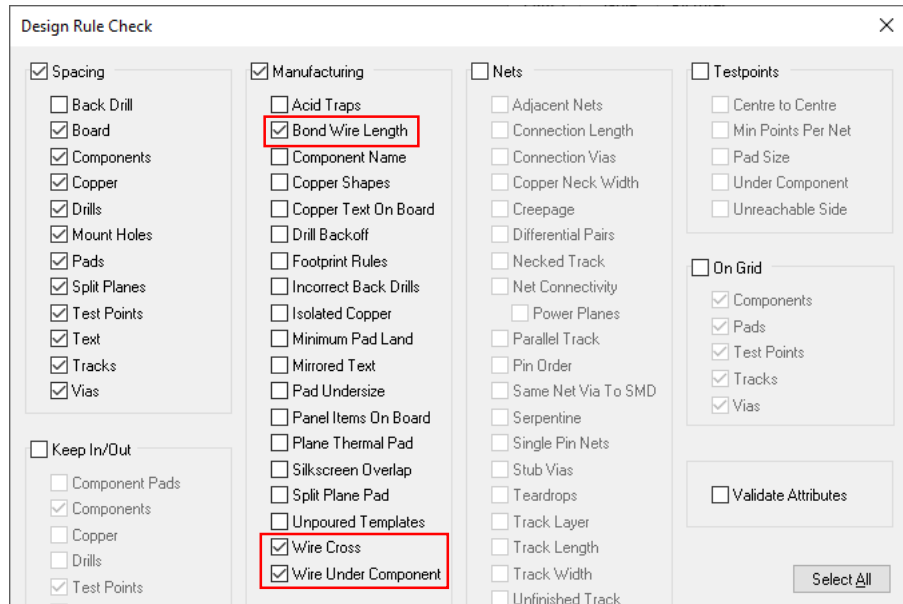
Design Rule Check

Spacing
Back Drill
Board
Components
Copper
Drills
Mount Holes
Pads
Split Planes
Test Points
Text
Tracks
Vias

Keep In/Out
Component Pads
Components
Copper
Drills
Test Points

Manufacturing
Acid Traps
Bond Wire Length
Component Name
Copper Shapes
Copper Text On Board
Drill Backoff
Footprint Rules
Incorrect Back Drills
Isolated Copper
Minimum Pad Land
Mirrored Text
Pad Undersize
Panel Items On Board
Plane Thermal Pad
Silkscreen Overlap
Split Plane Pad
Unpoured Templates
Wire Cross
Wire Under Component

Nets
Adjacent Nets
Connection Length
Connection Vias
Copper Neck Width
Creepage
Differential Pairs
Necked Track
Net Connectivity
Power Planes
Parallel Track
Pin Order
Same Net Via To SMD
Serpentine
Single Pin Nets
Stub Vias
Teardrops
Track Layer
Track Length
Track Width
Unfinished Track

Testpoints
Centre to Centre
Min Points Per Net
Pad Size
Under Component
Unreachable Side

On Grid
Components
Pads
Test Points
Tracks
Vias

Validate Attributes

Select All